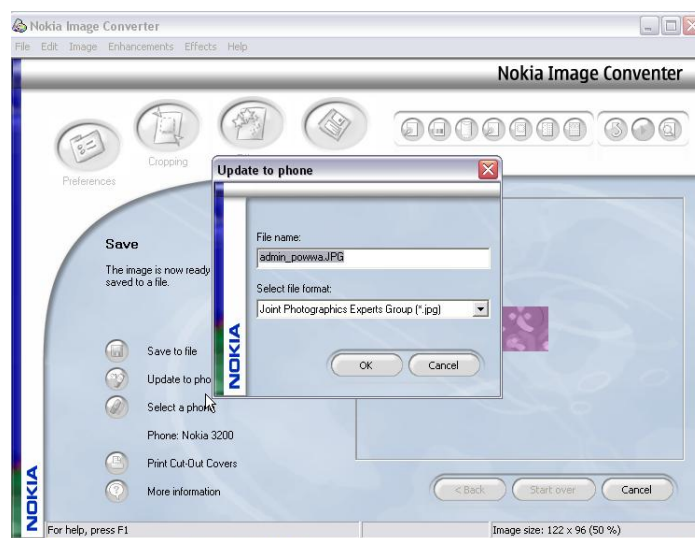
Nokia Image Converter
File Edit Image Enhancements Effects Help
Nokia Image Converter
Preferences
Cropping
Update to phone
File name:
admin_powwa.JPG
Select file format:
Joint Photographics Experts Group (*.jpg)
OK
Cancel
NOKIA
Save
The image is now ready saved to a file.
Save to file
Update to pho
Select a phon
Phone: Nokia 3200
Print Cut-Out Covers
More information
< Back
Start over
Cancel
NOKIA
For help, press F1
Image size: 122 x 96 (50 %)